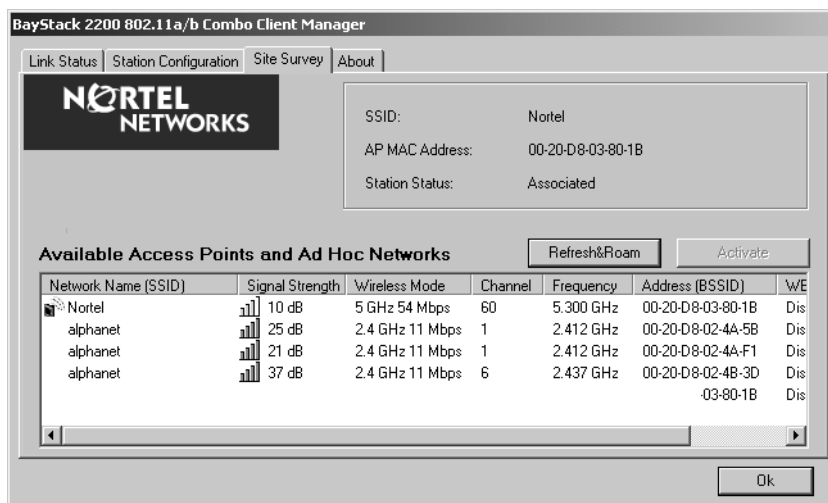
BayStack 2200 802.11a/b Combo Client Manager

Link Status | Station Configuration | Site Survey | About

NORTEL NETWORKS

SSID: Nortel
AP MAC Address: 00-20-D8-03-80-1B
Station Status: Associated

Available Access Points and Ad Hoc Networks

Refresh&Roam
Activate

| Network Name (SSID) | Signal Strength | Wireless Mode | Channel | Frequency | Address (BSSID) | WE |
|---|---|---|---|---|---|---|
| Nortel | 10 dB | 5 GHz 54 Mbps | 60 | 5.300 GHz | 00-20-D8-03-80-1B | Dis |
| alphanet | 25 dB | 2.4 GHz 11 Mbps | 1 | 2.412 GHz | 00-20-D8-02-4A-5B | Dis |
| alphanet | 21 dB | 2.4 GHz 11 Mbps | 1 | 2.412 GHz | 00-20-D8-02-4A-F1 | Dis |
| alphanet | 37 dB | 2.4 GHz 11 Mbps | 6 | 2.437 GHz | 00-20-D8-02-4B-3D | Dis |
| | | | | | -03-80-1B | Dis |

Ok